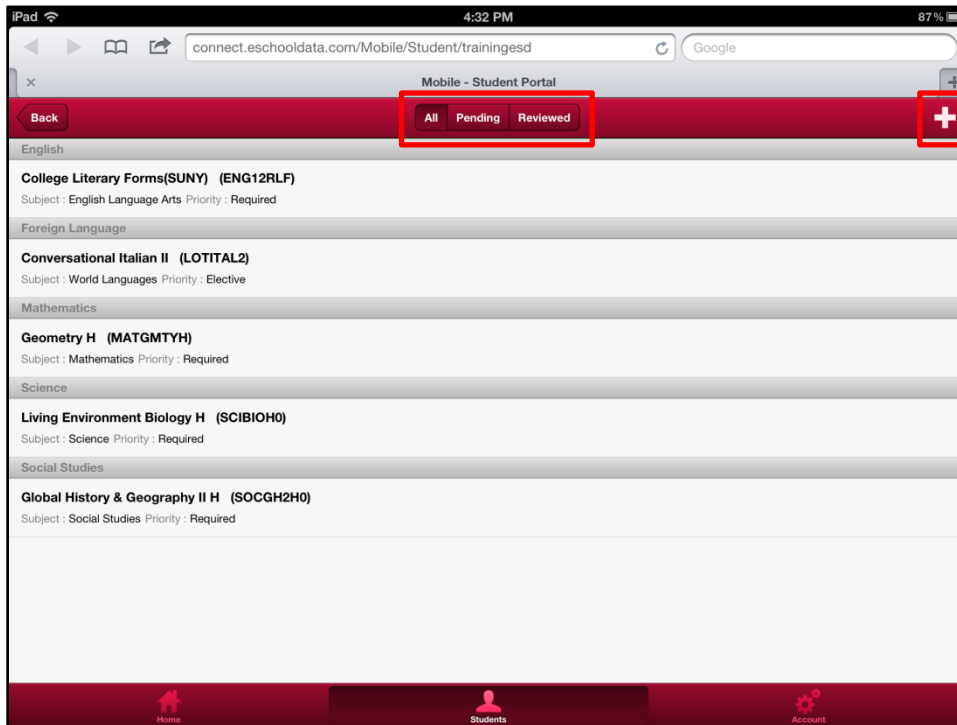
iPad 4:32 PM 87%

connect.eschooldata.com/Mobile/Student/trainingesd

Google

Mobile - Student Portal

Back

All Pending Reviewed

English

College Literary Forms(SUNY) (ENG12RLF)

Subject : English Language Arts Priority : Required

Foreign Language

Conversational Italian II (LOTITAL2)

Subject : World Languages Priority : Elective

Mathematics

Geometry H (MATGMTYH)

Subject : Mathematics Priority : Required

Science

Living Environment Biology H (SCIBIOH0)

Subject : Science Priority : Required

Social Studies

Global History & Geography II H (SOCGH2H0)

Subject : Social Studies Priority : Required

Home

Students

Account